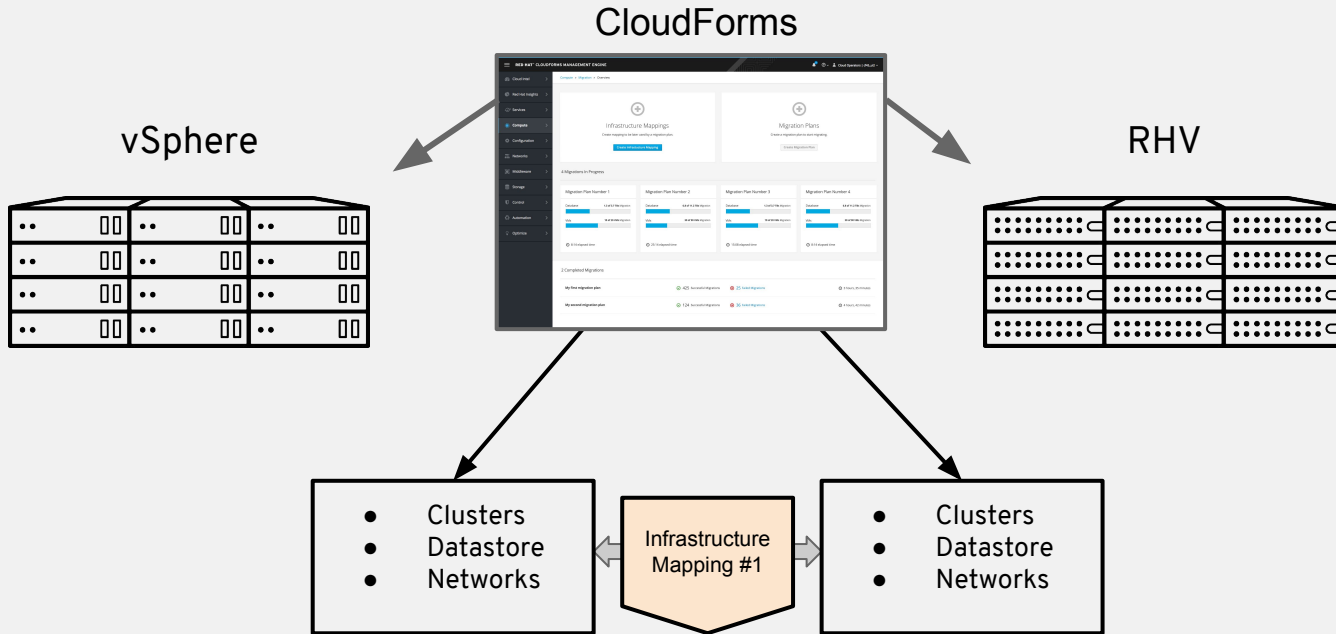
CloudForms

vSphere

RHV

RED HAT® CLOUDFORMS MANAGEMENT ENGINE

Infrastructure Mappings

Migration Plans

4 Migrations in Progress

Migration Plan Number 1

Migration Plan Number 2

Migration Plan Number 3

Migration Plan Number 4

2 Completed Migrations

My first migration plan

My second migration plan

- Clusters
- Datastore
- Networks

Infrastructure Mapping #1

- Clusters
- Datastore
- Networks